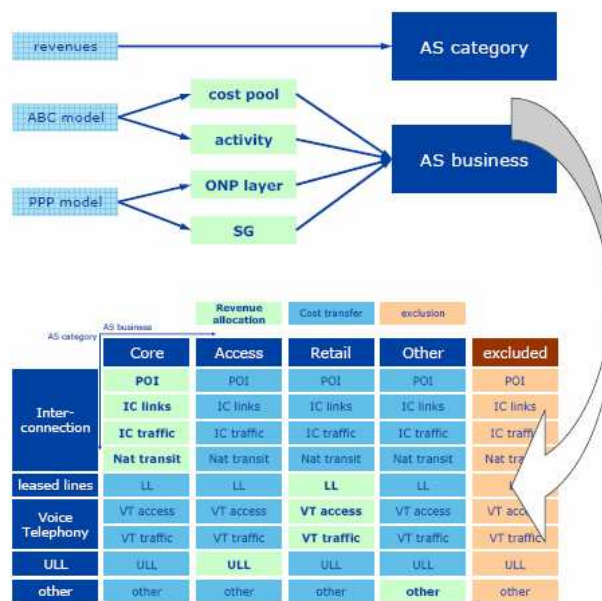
revenues

AS category

ABC model

cost pool

activity

AS business

PPP model

ONP layer

SG

Revenue allocation

Cost transfer

exclusion

AS business

AS category

|  | Core | Access | Retail | Other | excluded |
|---|---|---|---|---|---|
| Inter-connection | POI | POI | POI | POI | POI |
|  | IC links | IC links | IC links | IC links | IC links |
|  | IC traffic | IC traffic | IC traffic | IC traffic | IC traff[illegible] |
|  | Nat transit | Nat transit | Nat transit | Nat transit | Nat tr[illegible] |
| leased lines | LL | LL | LL | LL | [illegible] |
| Voice Telephony | VT access | VT access | VT access | VT access | VT acc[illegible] |
|  | VT traffic | VT traffic | VT traffic | VT traffic | VT traffic |
| ULL | ULL | ULL | ULL | ULL | ULL |
| other | other | other | other | other | other |